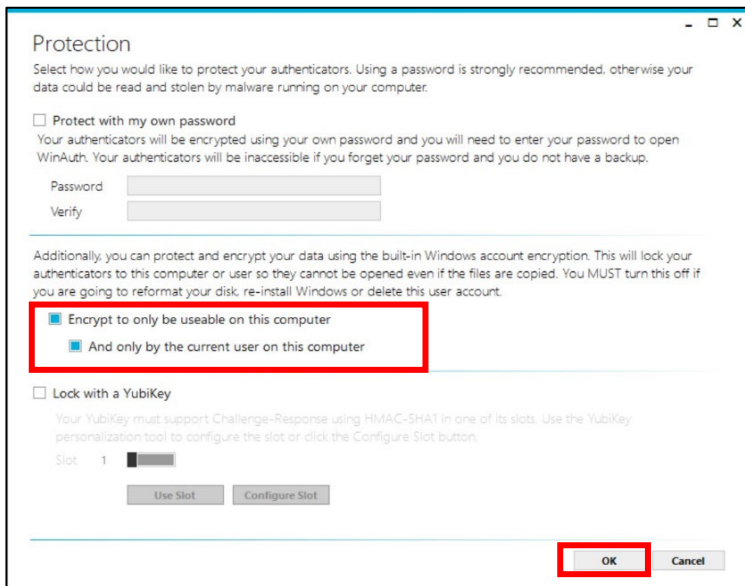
Protection

Select how you would like to protect your authenticators. Using a password is strongly recommended, otherwise your data could be read and stolen by malware running on your computer.

Protect with my own password

Your authenticators will be encrypted using your own password and you will need to enter your password to open WinAuth. Your authenticators will be inaccessible if you forget your password and you do not have a backup.

Password

Verify

Additionally, you can protect and encrypt your data using the built-in Windows account encryption. This will lock your authenticators to this computer or user so they cannot be opened even if the files are copied. You MUST turn this off if you are going to reformat your disk, re-install Windows or delete this user account.

Encrypt to only be useable on this computer

And only by the current user on this computer

Lock with a YubiKey

Your YubiKey must support Challenge-Response using HMAC-SHA1 in one of its slots. Use the YubiKey personalization tool to configure the slot or click the Configure Slot button.

Slot 1

Use Slot

Configure Slot

OK

Cancel